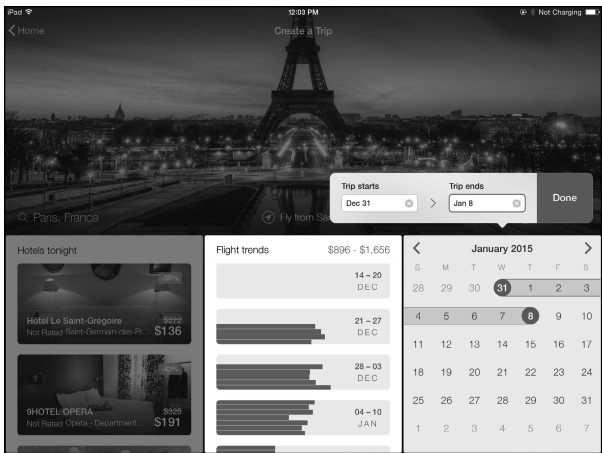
iPad
12:03 PM
Not Charging

Home
Create a Trip

Paris, France
Fly from Se

Trip starts
Dec 31
Trip ends
Jan 8
Done

Hotels tonight
-30%
Hotel Le Saint-Grégoire
Not Rated Saint-Germain-des-Pr...
$272
$136

-42%
9HOTEL OPERA
Not Rated Opera - Department...
$328
$191

Flight trends
$896 - $1,656
14 – 20
DEC
21 – 27
DEC
28 – 03
DEC
04 – 10
JAN

January 2015
S M T W T F S
28 29 30 31 1 2 3
4 5 6 7 8 9 10
11 12 13 14 15 16 17
18 19 20 21 22 23 24
25 26 27 28 29 30 31
1 2 3 4 5 6 7